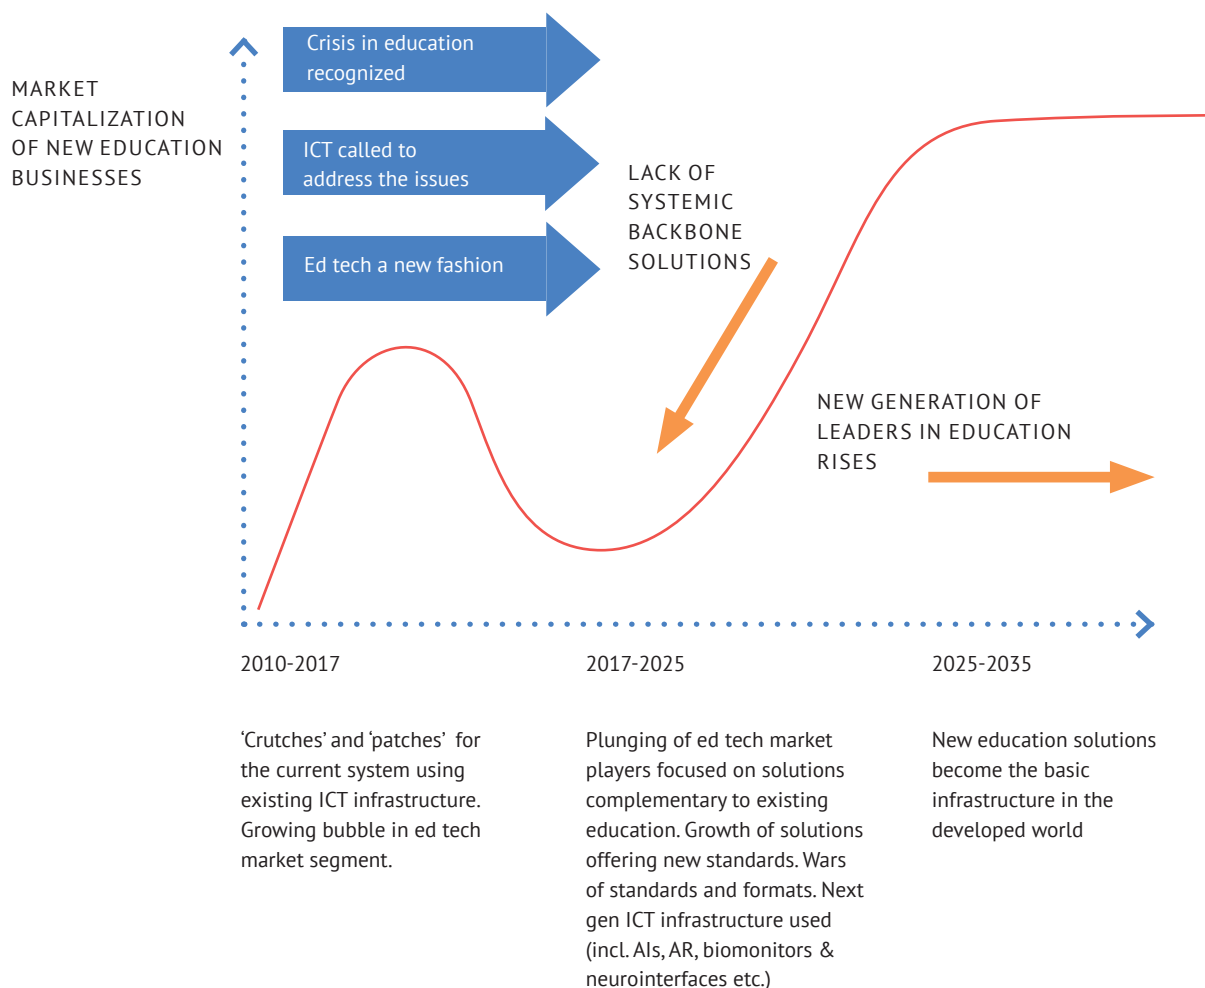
MARKET CAPITALIZATION OF NEW EDUCATION BUSINESSES

Crisis in education recognized

ICT called to address the issues

Ed tech a new fashion

LACK OF SYSTEMIC BACKBONE SOLUTIONS

NEW GENERATION OF LEADERS IN EDUCATION RISES

2010-2017

2017-2025

2025-2035

‘Crutches’ and ‘patches’ for the current system using existing ICT infrastructure. Growing bubble in ed tech market segment.

Plunging of ed tech market players focused on solutions complementary to existing education. Growth of solutions offering new standards. Wars of standards and formats. Next gen ICT infrastructure used (incl. AIs, AR, biomonitors & neurointerfaces etc.)

New education solutions become the basic infrastructure in the developed world